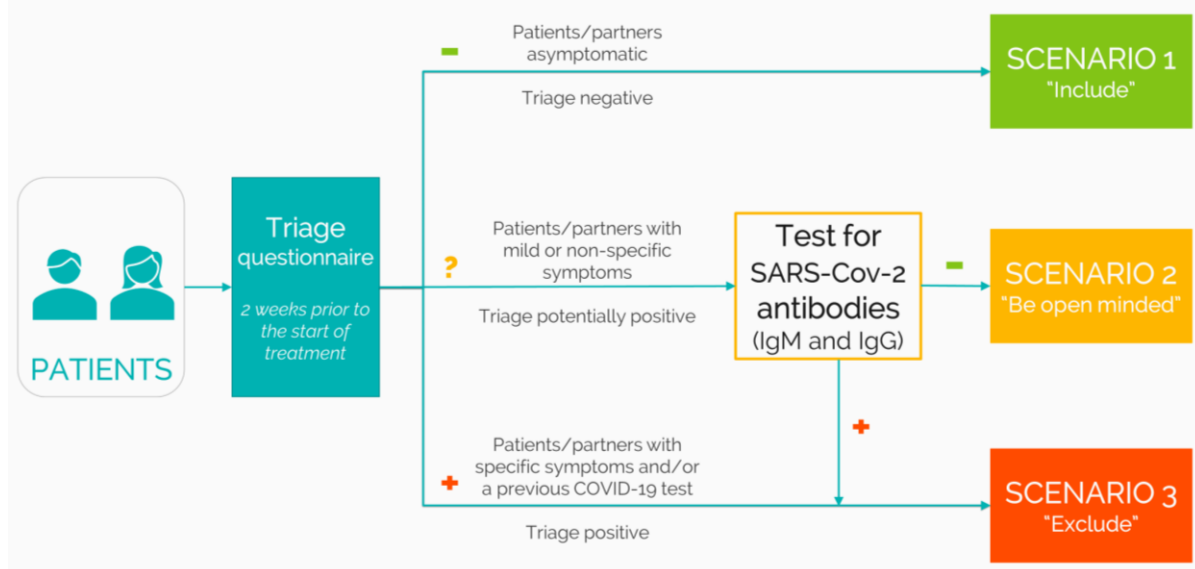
PATIENTS

Triage questionnaire

2 weeks prior to the start of treatment

-

Patients/partners asymptomatic

Triage negative

SCENARIO 1
"Include"

?

Patients/partners with mild or non-specific symptoms

Triage potentially positive

Test for SARS-Cov-2 antibodies (IgM and IgG)

-

SCENARIO 2
"Be open minded"

+

+

Patients/partners with specific symptoms and/or a previous COVID-19 test

Triage positive

SCENARIO 3
"Exclude"